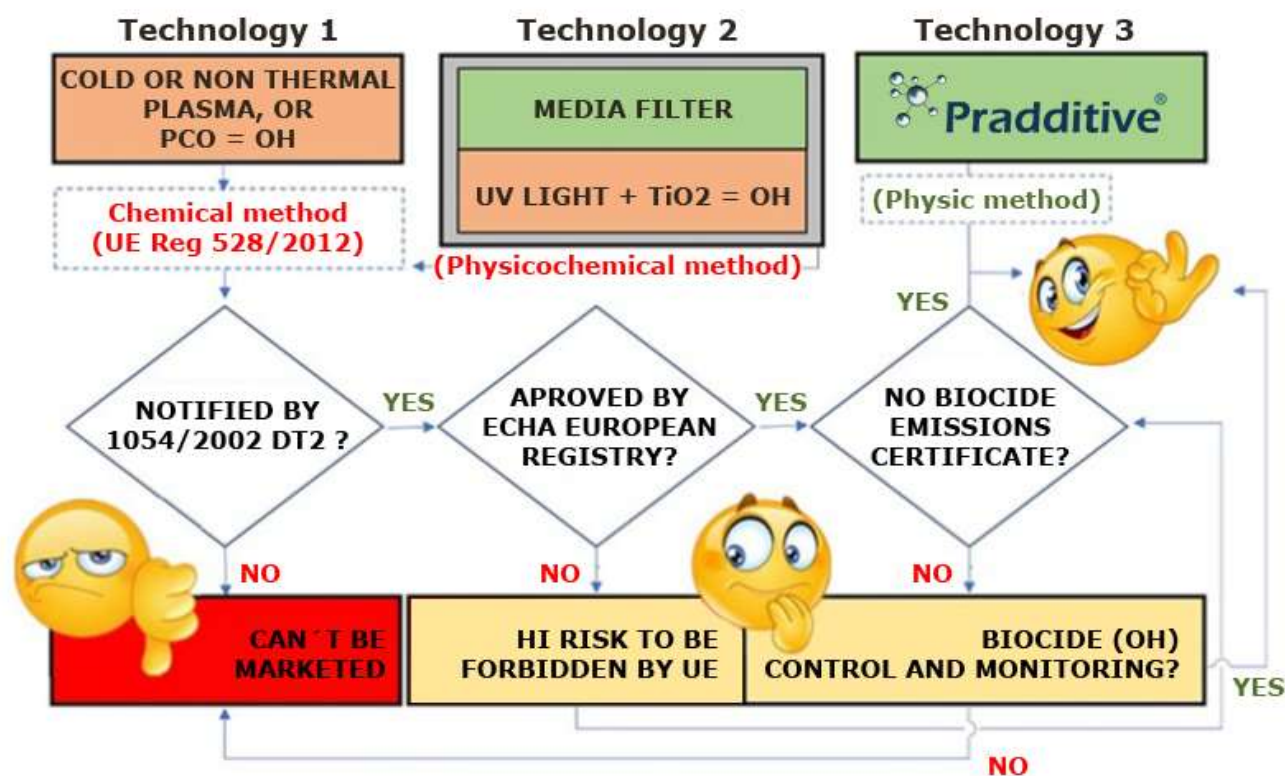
Technology 1

COLD OR NON THERMAL PLASMA, OR PCO = OH

Chemical method (UE Reg 528/2012)

Technology 2

MEDIA FILTER

UV LIGHT + TiO2 = OH

(Physicochemical method)

Technology 3

Pradditive®

(Physic method)

YES

NOTIFIED BY 1054/2002 DT2 ?

YES

APROVED BY ECHA EUROPEAN REGISTRY?

YES

NO BIOCIDE EMISSIONS CERTIFICATE?

NO

NO

NO

CAN´T BE MARKETED

HI RISK TO BE FORBIDDEN BY UE

BIOCIDE (OH) CONTROL AND MONITORING?

YES

NO